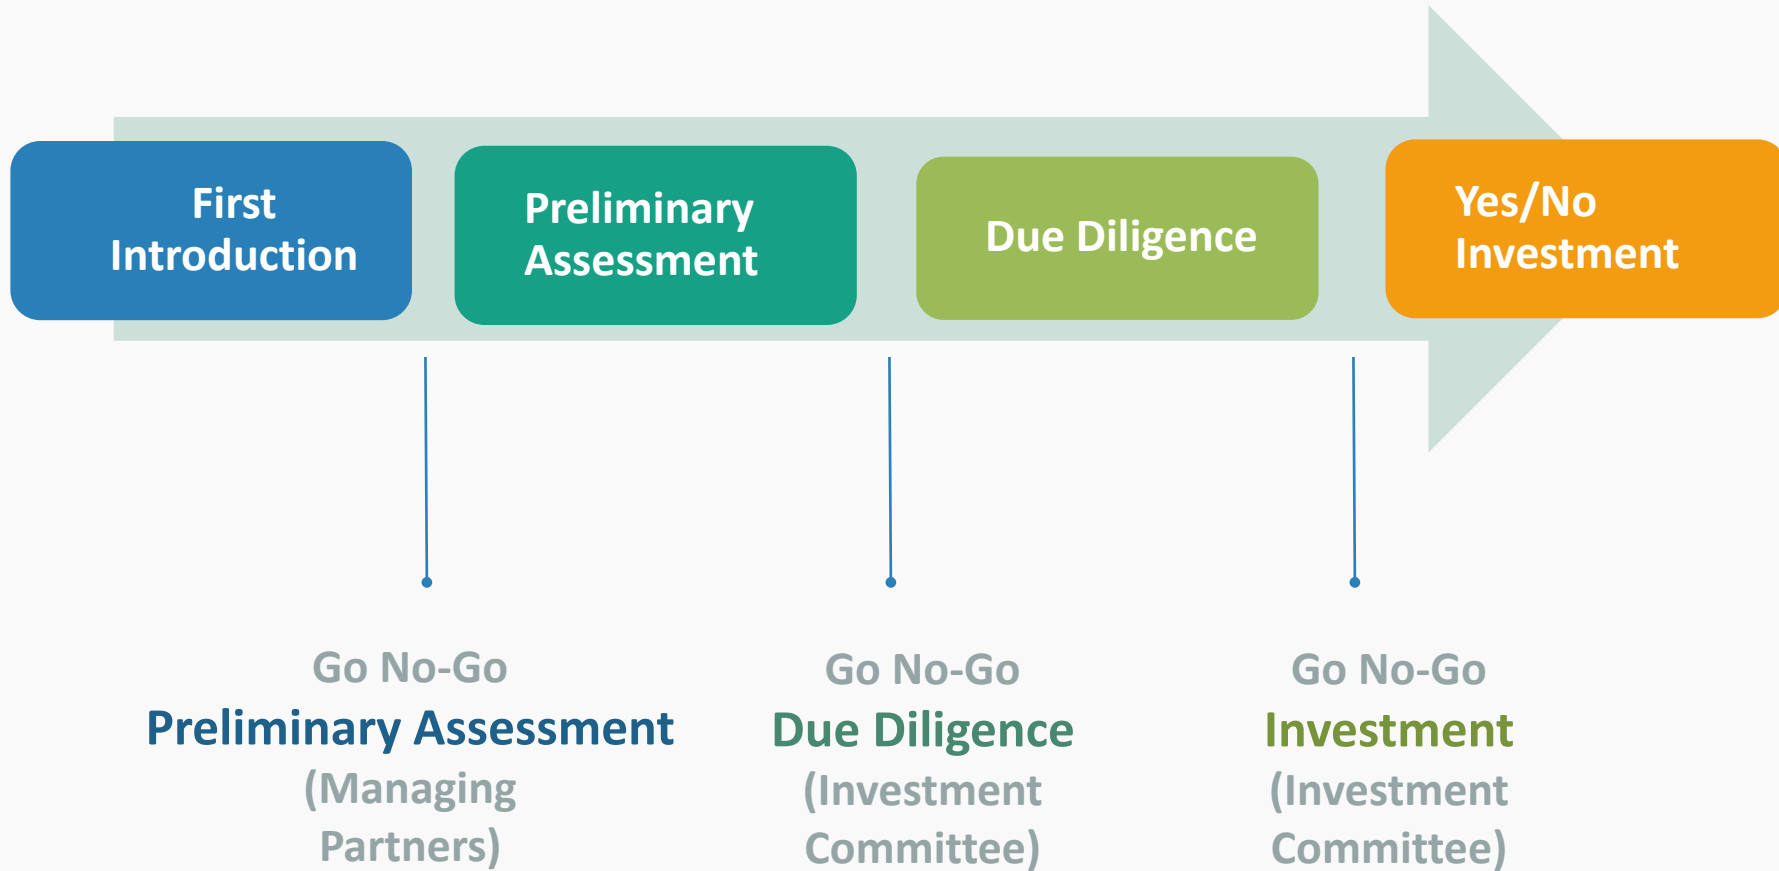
First Introduction

Preliminary Assessment

Due Diligence

Yes/No Investment

Go No-Go
Preliminary Assessment
(Managing Partners)

Go No-Go
Due Diligence
(Investment Committee)

Go No-Go
Investment
(Investment Committee)